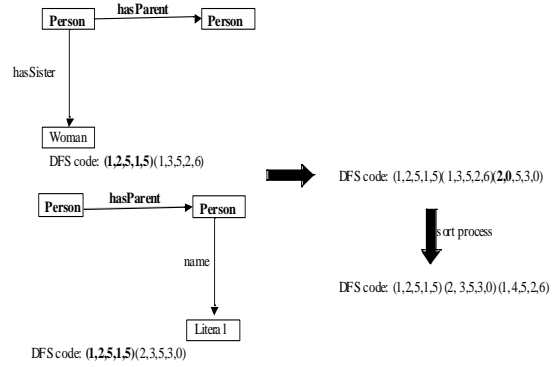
Person hasParent Person

hasSister

Woman

DFS code: (1,2,5,1,5)(1,3,5,2,6)

Person hasParent Person

name

Literal

DFS code: (1,2,5,1,5)(2,3,5,3,0)

DFS code: (1,2,5,1,5)(1,3,5,2,6)(2,0,5,3,0)

sort process

DFS code: (1,2,5,1,5)(2,3,5,3,0)(1,4,5,2,6)